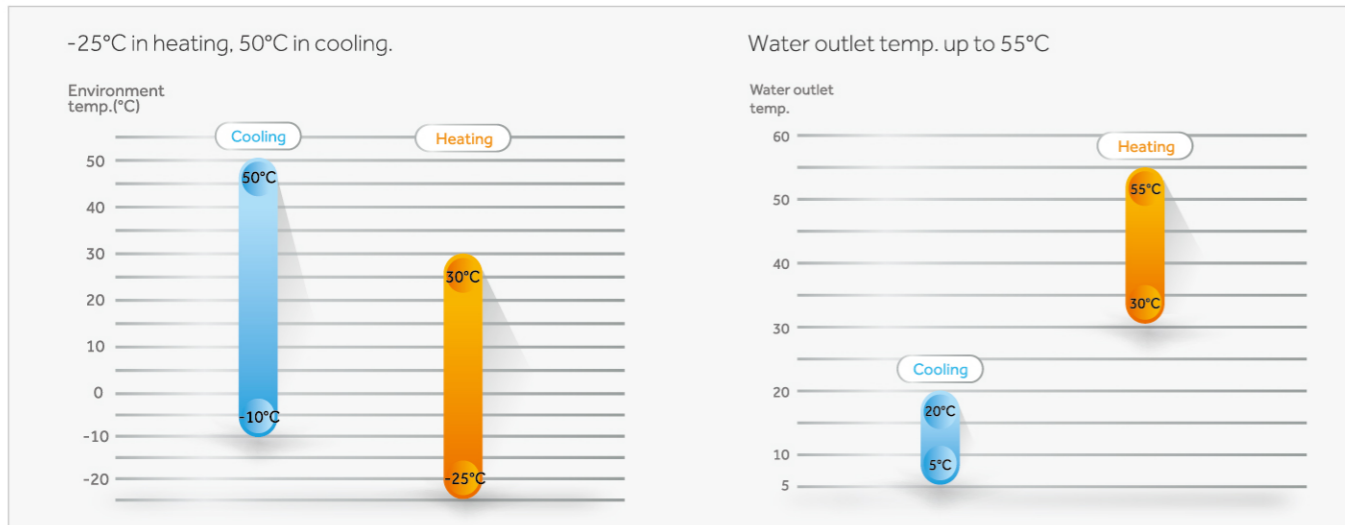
-25°C in heating, 50°C in cooling.

Environment temp.(°C)

Cooling

Heating

50

40

30

20

10

0

-10

-20

50°C

-10°C

30°C

-25°C

Water outlet temp. up to 55°C

Water outlet temp.

60

50

40

30

20

10

5

Heating

55°C

30°C

Cooling

20°C

5°C